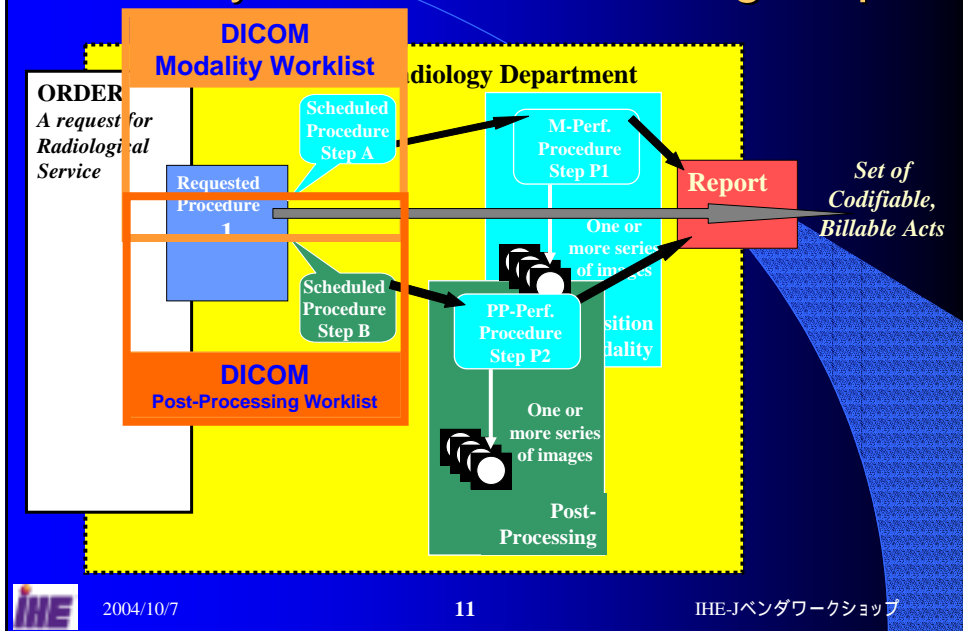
DICOM
Modality Worklist

adiology Department

ORDER
A request for
Radiological
Service

Scheduled
Procedure
Step A

M-Perf.
Procedure
Step P1

Report

Set of
Codifiable,
Billable Acts

Requested
Procedure
1

One or
more series
of images

Scheduled
Procedure
Step B

PP-Perf.
Procedure
Step P2

sition
dality

DICOM
Post-Processing Worklist

One or
more series
of images

Post-
Processing

IHE

2004/10/7

11

IHE-Jベンダワークショップ